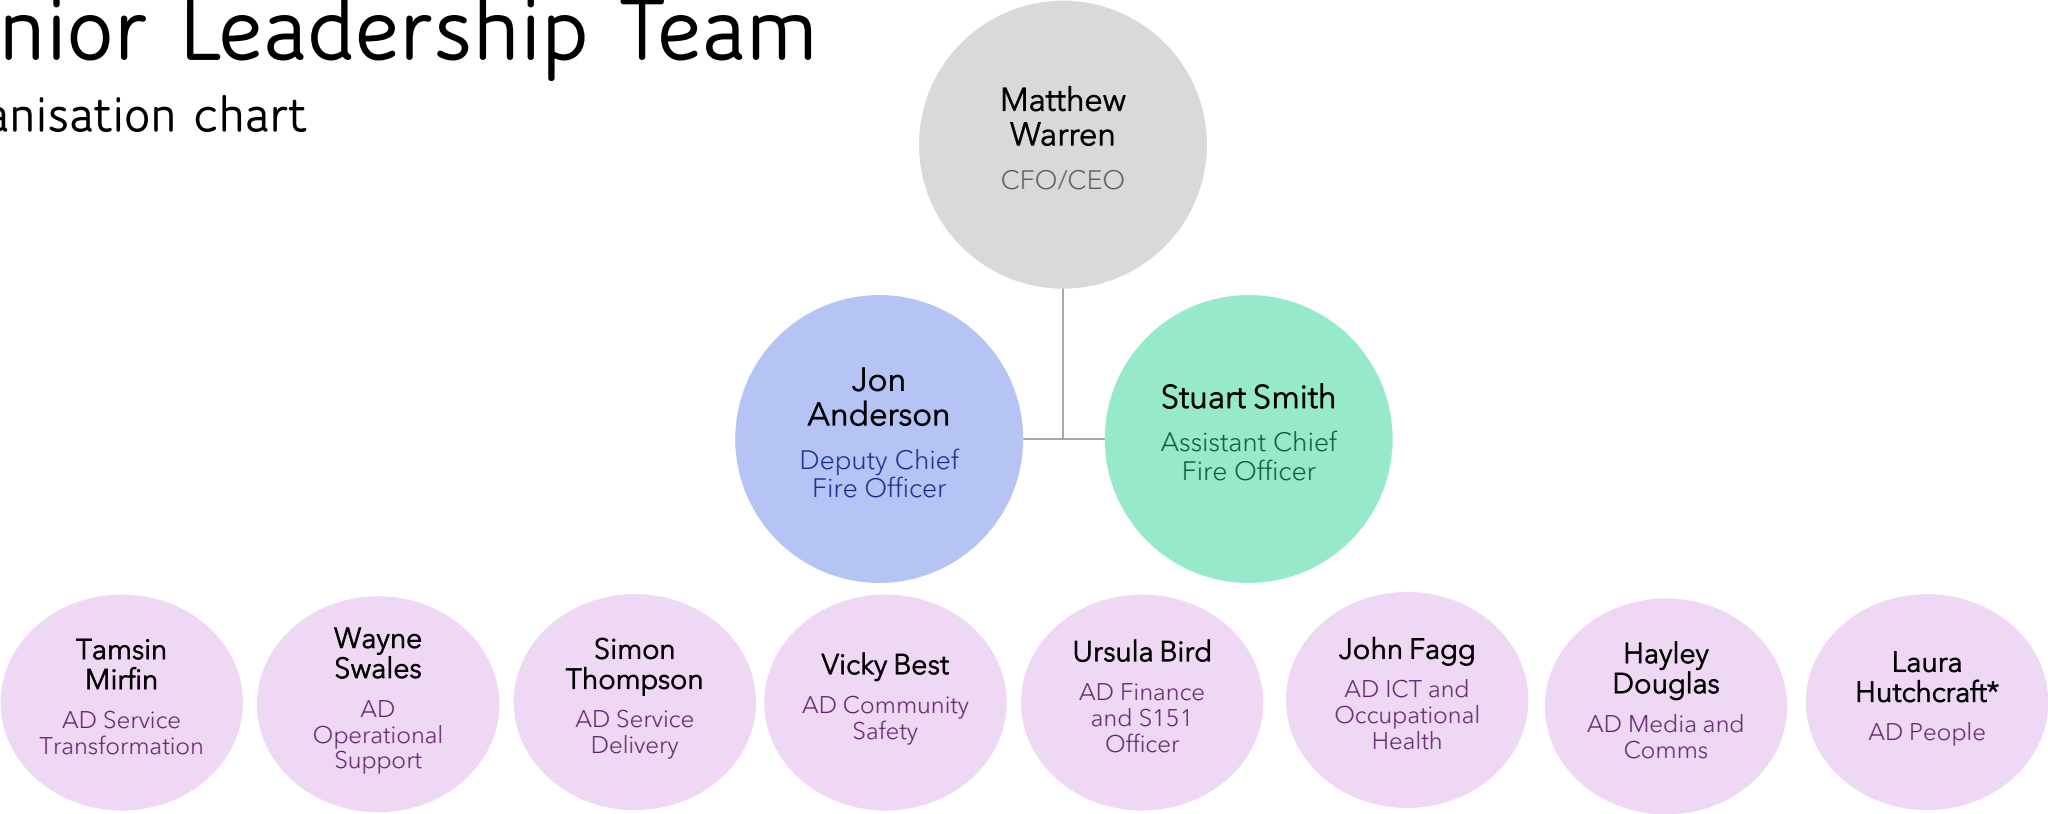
nior Leadership Team
anisation chart

Matthew Warren
CFO/CEO

Jon Anderson
Deputy Chief Fire Officer

Stuart Smith
Assistant Chief Fire Officer

Tamsin Mirfin
AD Service Transformation

Wayne Swales
AD Operational Support

Simon Thompson
AD Service Delivery

Vicky Best
AD Community Safety

Ursula Bird
AD Finance and S151 Officer

John Fagg
AD ICT and Occupational Health

Hayley Douglas
AD Media and Comms

Laura Hutchcraft*
AD People